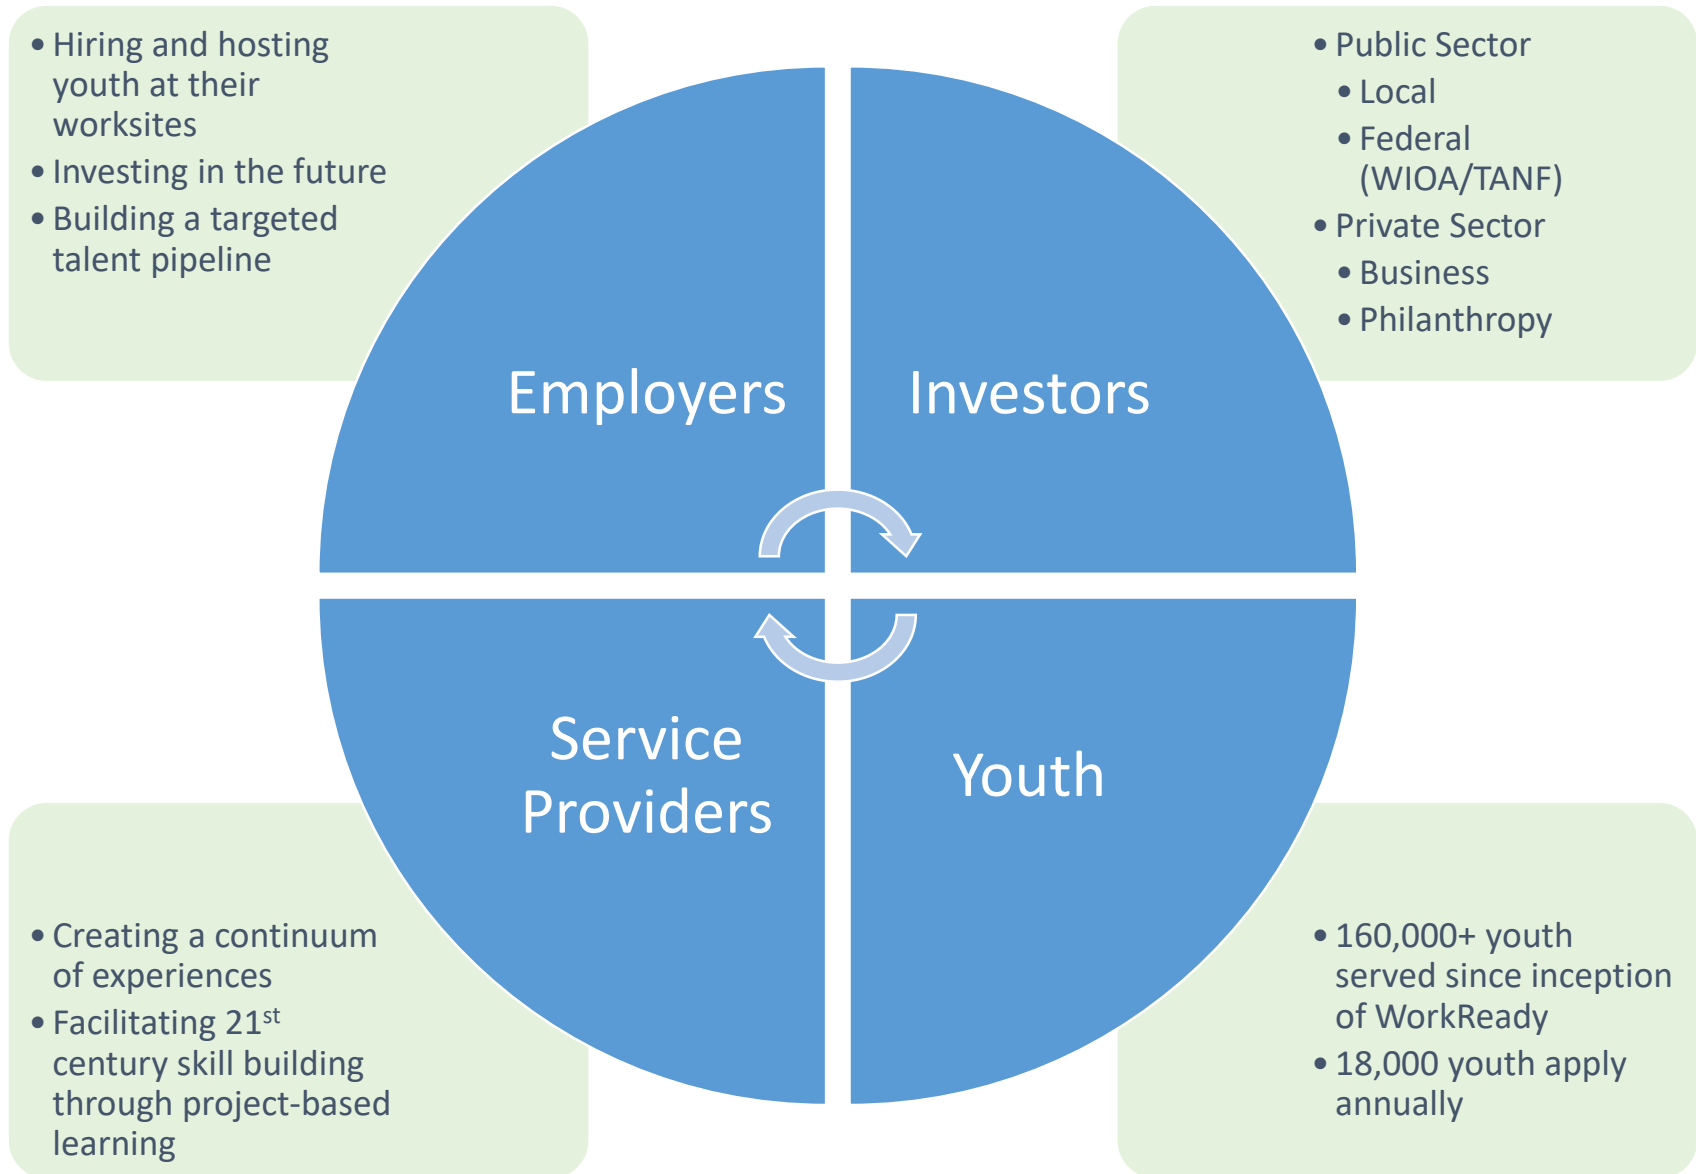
• Hiring and hosting youth at their worksites
• Investing in the future
• Building a targeted talent pipeline

• Public Sector
  • Local
  • Federal (WIOA/TANF)
• Private Sector
  • Business
  • Philanthropy

Employers

Investors

Service Providers

Youth

• Creating a continuum of experiences
• Facilitating 21$^{st}$ century skill building through project-based learning

• 160,000+ youth served since inception of WorkReady
• 18,000 youth apply annually